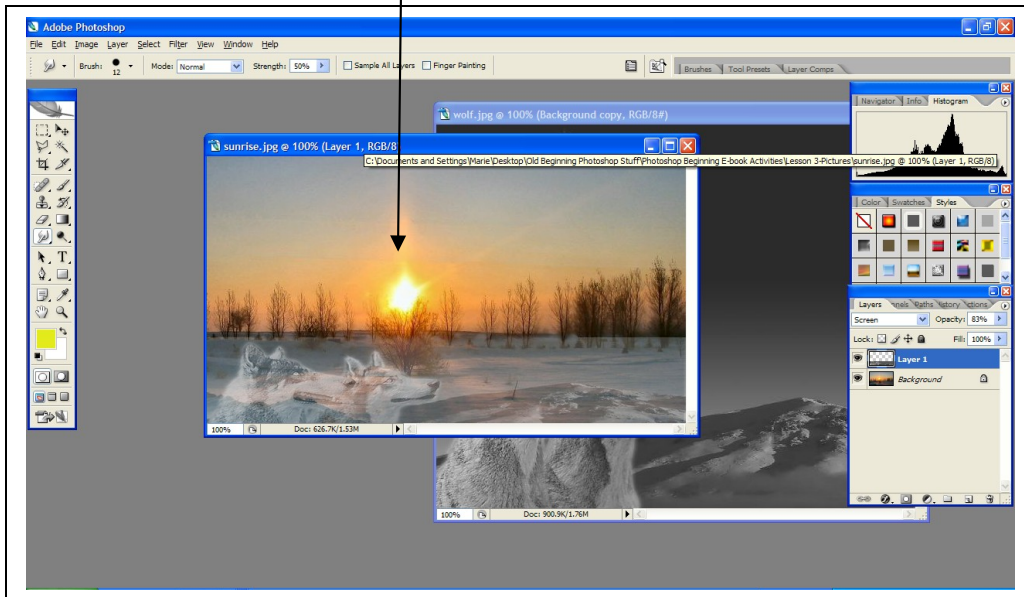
Adobe Photoshop

File Edit Image Layer Select Filter View Window Help

Brush: 12 Mode: Normal Strength: 50% Sample All Layers Finger Painting

Brushes Tool Presets Layer Comps

wolf.jpg @ 100% (Background copy, RGB/8#)

sunrise.jpg @ 100% (Layer 1, RGB/8)

C:\Documents and Settings\Marie\Desktop\Old Beginning Photoshop Stuff\Photoshop Beginning E-book Activities\Lesson 3-Pictures\sunrise.jpg @ 100% (Layer 1, RGB/8)

Navigator Info Histogram

Color Swatches Styles

Layers Channels Paths History Actions

Screen Opacity: 83%

Lock: Fill: 100%

Layer 1

Background

100% Doc: 626.7K/1.53M

100% Doc: 900.9K/1.76M